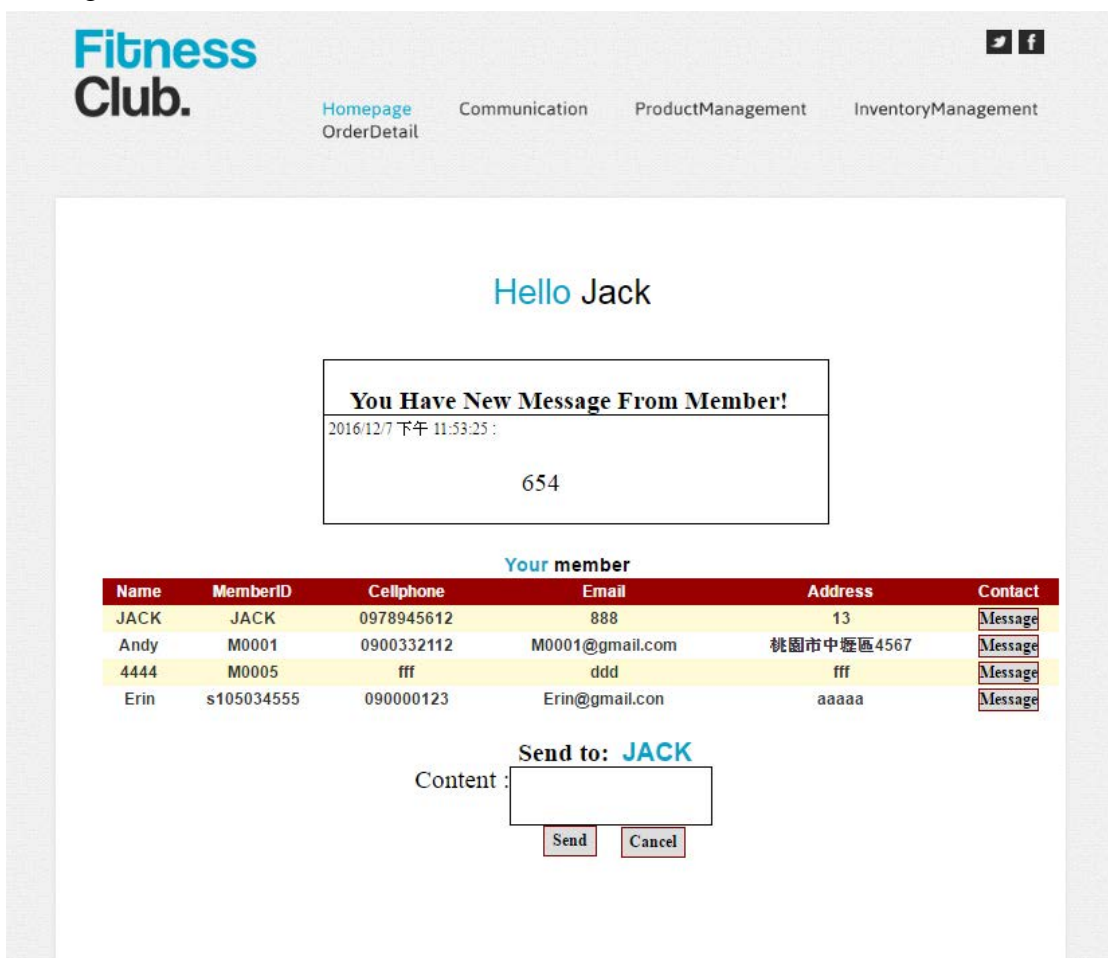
Fitness Club.

Homepage Communication ProductManagement InventoryManagement OrderDetail

Hello Jack

You Have New Message From Member!

2016/12/7 下午 11:53:25 :

654

Your member

| Name | MemberID | Cellphone | Email | Address | Contact |
|---|---|---|---|---|---|
| JACK | JACK | 0978945612 | 888 | 13 | Message |
| Andy | M0001 | 0900332112 | M0001@gmail.com | 桃園市中壢區4567 | Message |
| 4444 | M0005 | fff | ddd | fff | Message |
| Erin | s105034555 | 090000123 | Erin@gmail.con | aaaaa | Message |

Send to: JACK

Content :

Send Cancel